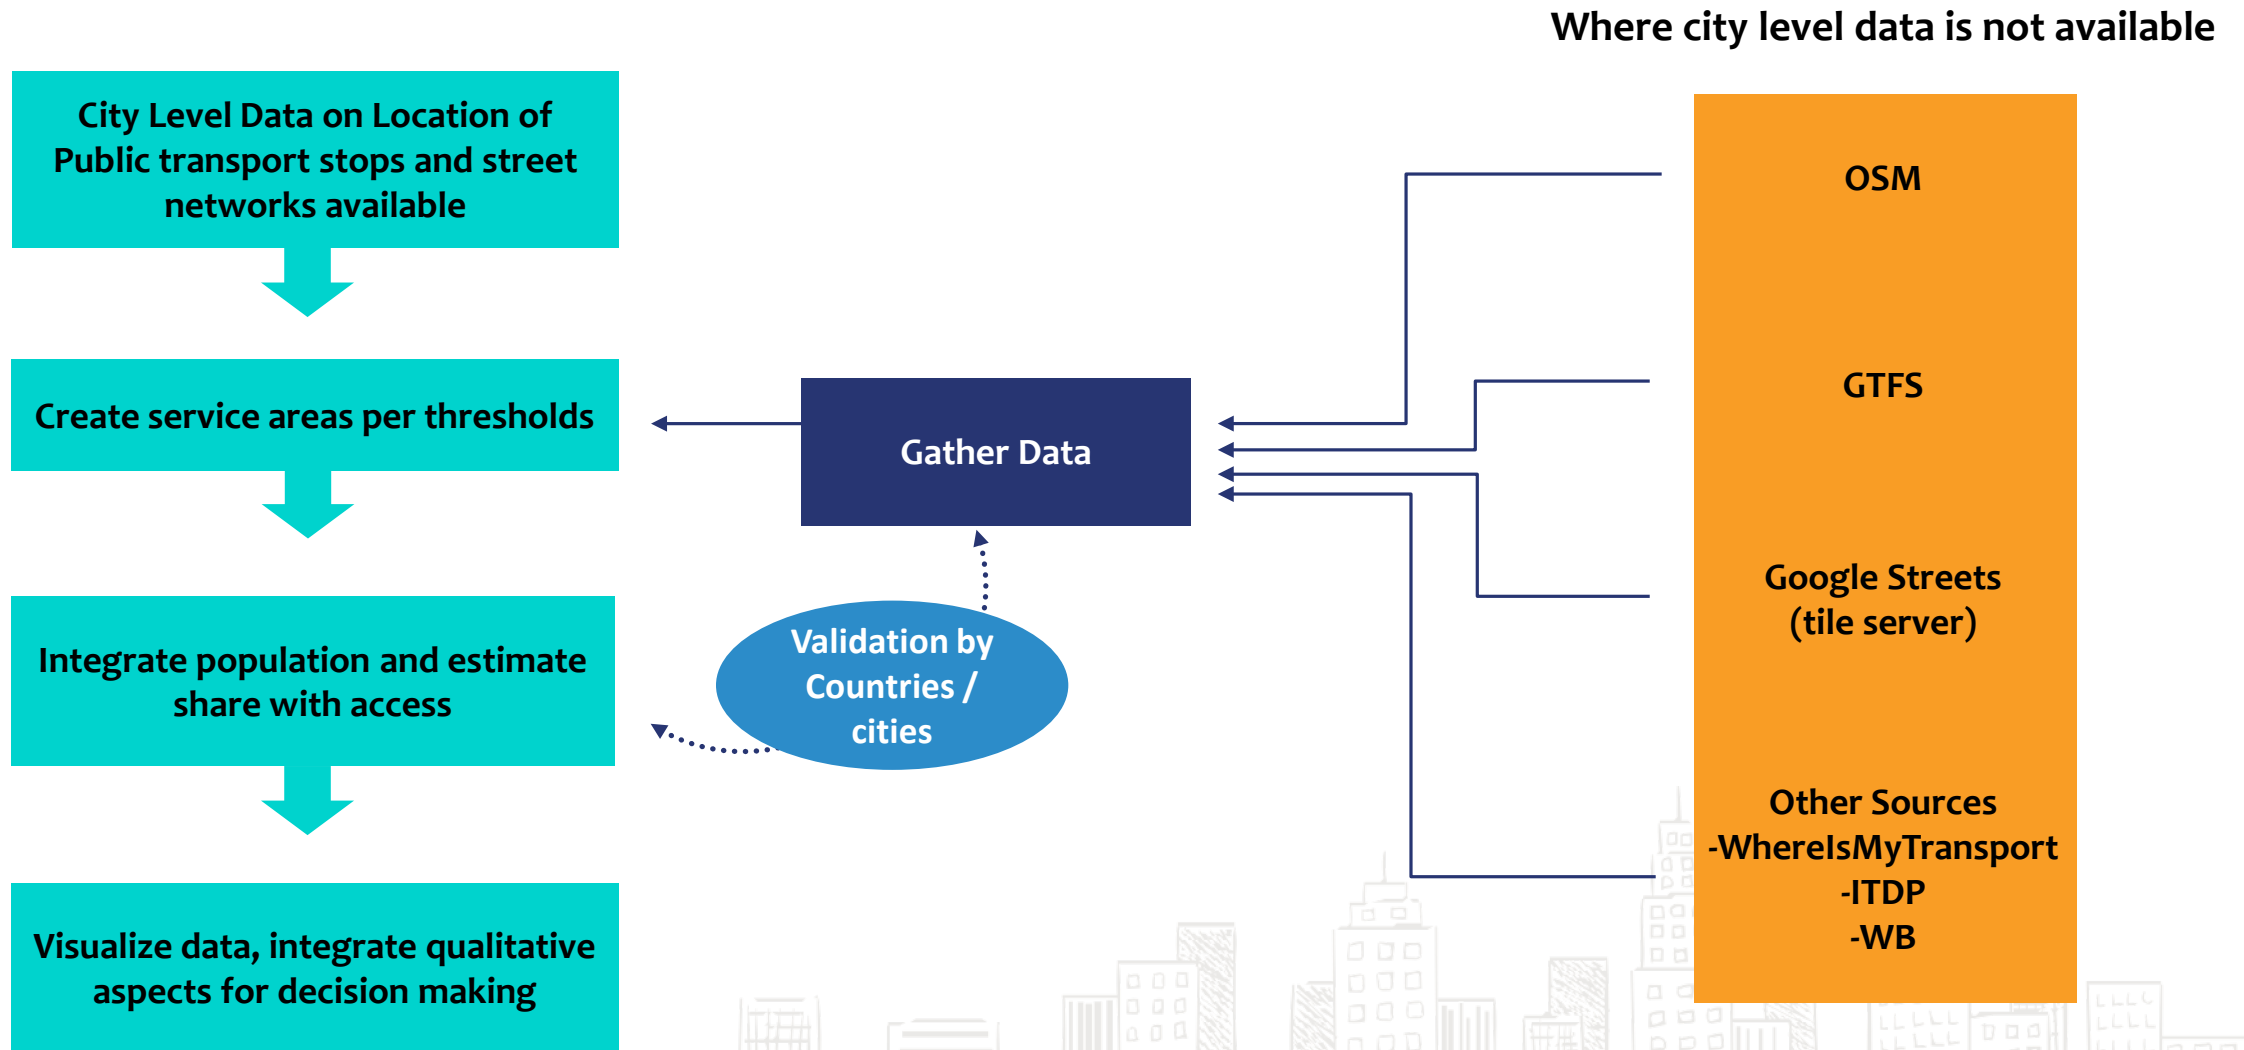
Where city level data is not available

City Level Data on Location of Public transport stops and street networks available

Create service areas per thresholds

Integrate population and estimate share with access

Visualize data, integrate qualitative aspects for decision making

Gather Data

Validation by Countries / cities

OSM

GTFS

Google Streets (tile server)

Other Sources
-WhereIsMyTransport
-ITDP
-WB